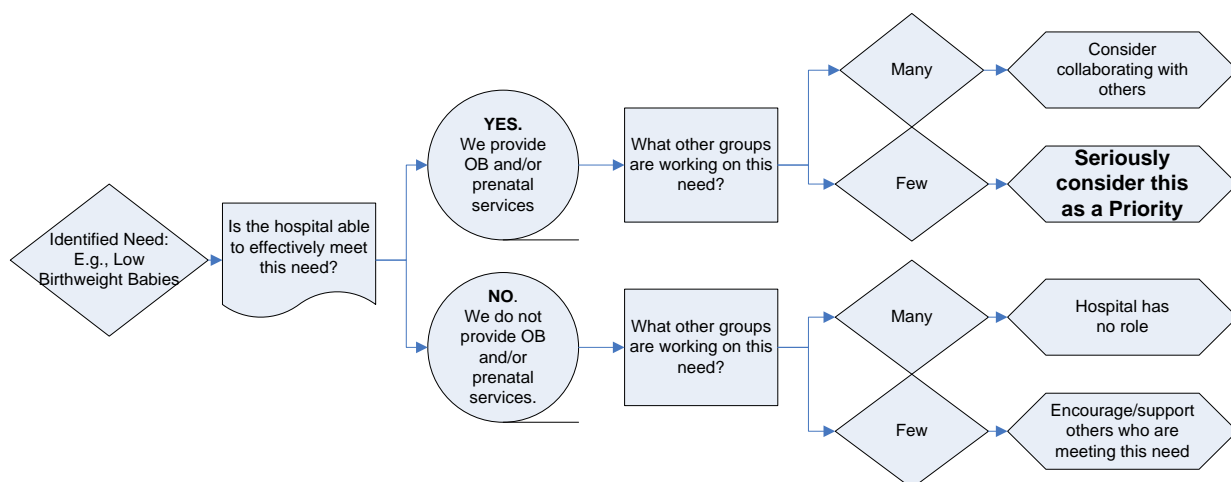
Identified Need: E.g., Low Birthweight Babies

Is the hospital able to effectively meet this need?

YES.
We provide OB and/or prenatal services

What other groups are working on this need?

Many

Consider collaborating with others

Few

Seriously consider this as a Priority

NO.
We do not provide OB and/or prenatal services.

What other groups are working on this need?

Many

Hospital has no role

Few

Encourage/support others who are meeting this need